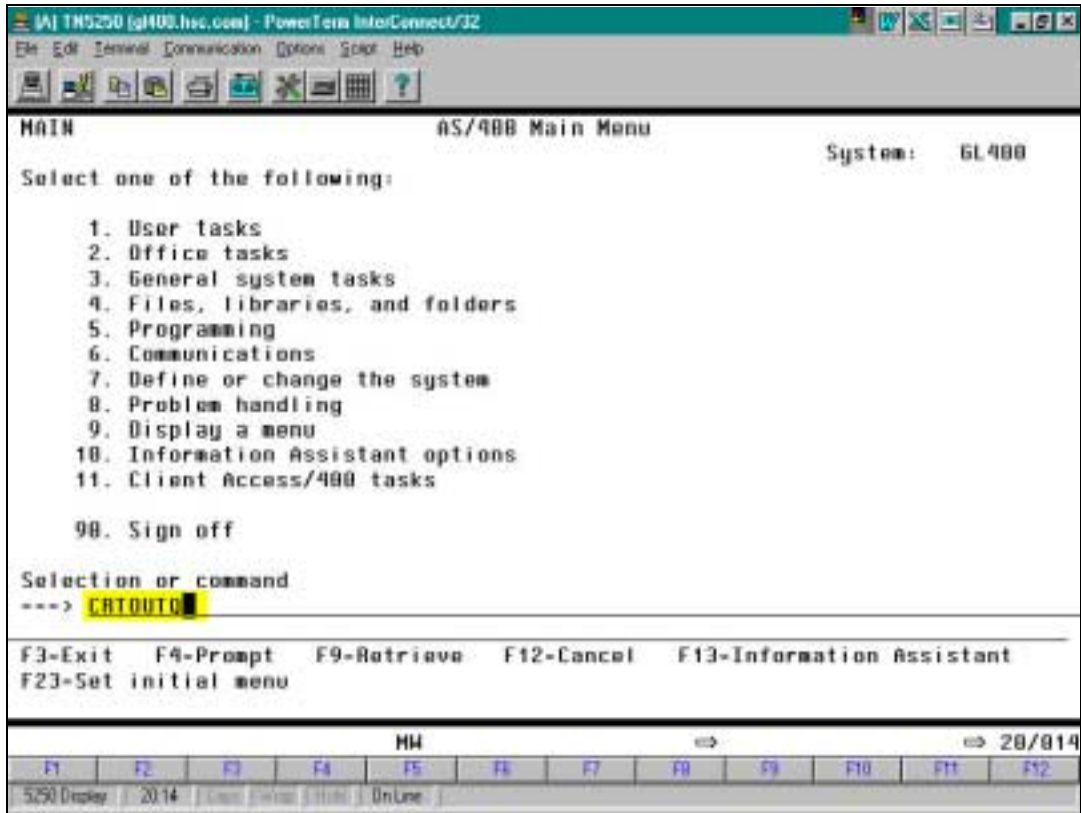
[A] TN5250 [gl400.hsc.com] - PowerTerm InterConnect/32
File Edit Terminal Communication Options Script Help

MAIN AS/400 Main Menu
System: GL400
Select one of the following:

1. User tasks
2. Office tasks
3. General system tasks
4. Files, libraries, and folders
5. Programming
6. Communications
7. Define or change the system
8. Problem handling
9. Display a menu
10. Information Assistant options
11. Client Access/400 tasks

90. Sign off

Selection or command
===> CRTOUTQ

F3=Exit F4=Prompt F9=Retrieve F12=Cancel F13=Information Assistant
F23=Set initial menu

MW ⇨ ⇨ 20/014

| F1 | F2 | F3 | F4 | F5 | F6 | F7 | F8 | F9 | F10 | F11 | F12 |
|---|---|---|---|---|---|---|---|---|---|---|---|

5250 Display 20:14 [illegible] OnLine